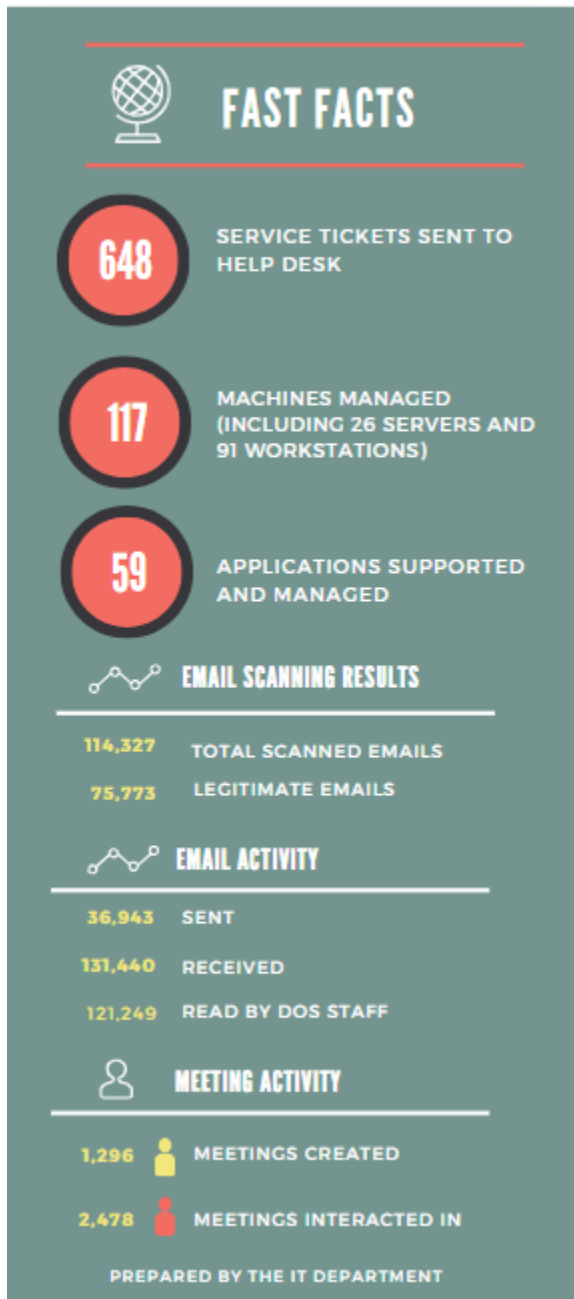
FAST FACTS

648 SERVICE TICKETS SENT TO HELP DESK

117 MACHINES MANAGED (INCLUDING 26 SERVERS AND 91 WORKSTATIONS)

59 APPLICATIONS SUPPORTED AND MANAGED

EMAIL SCANNING RESULTS

114,327 TOTAL SCANNED EMAILS
75,773 LEGITIMATE EMAILS

EMAIL ACTIVITY

36,943 SENT
131,440 RECEIVED
121,249 READ BY DOS STAFF

MEETING ACTIVITY

1,296 MEETINGS CREATED
2,478 MEETINGS INTERACTED IN

PREPARED BY THE IT DEPARTMENT